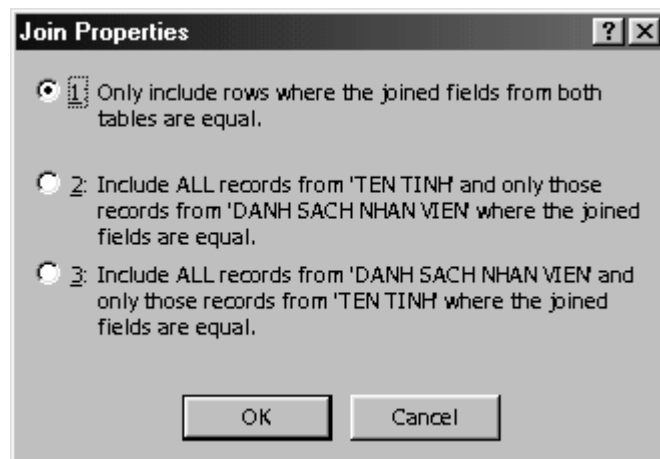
Join Properties

?

1: Only include rows where the joined fields from both tables are equal.

2: Include ALL records from 'TEN TINH' and only those records from 'DANH SACH NHAN VIEN' where the joined fields are equal.

3: Include ALL records from 'DANH SACH NHAN VIEN' and only those records from 'TEN TINH' where the joined fields are equal.

OK

Cancel